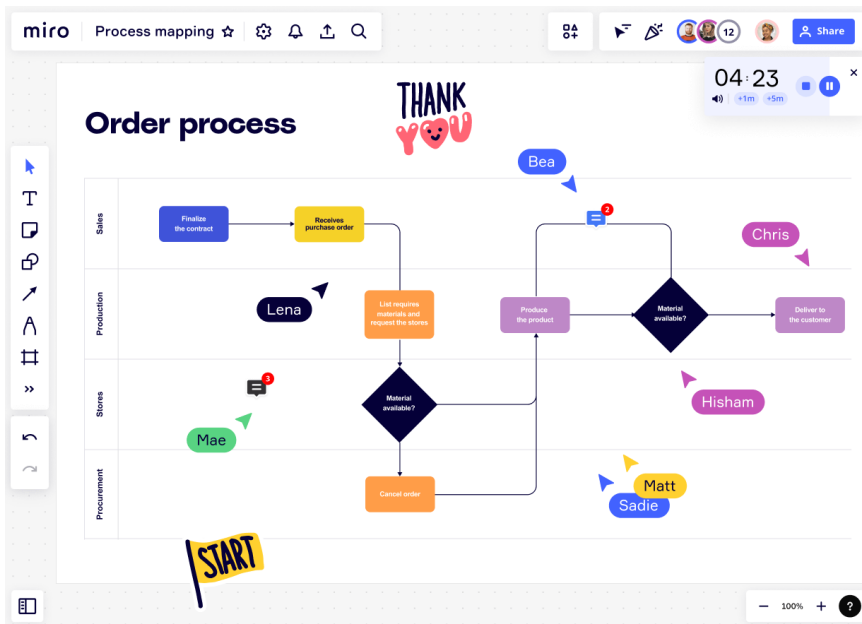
miro Process mapping

12

Share

04:23

+1m +5m

Order process

THANK YOU

Bea

2

Chris

Sales

Finalize the contract

Receives purchase order

Production

Lena

List requires materials and request the stores

Produce the product

Material available?

Deliver to the customer

Stores

3

Material available?

Hisham

Mae

Procurement

Cancel order

Matt

Sadie

START

100%

?